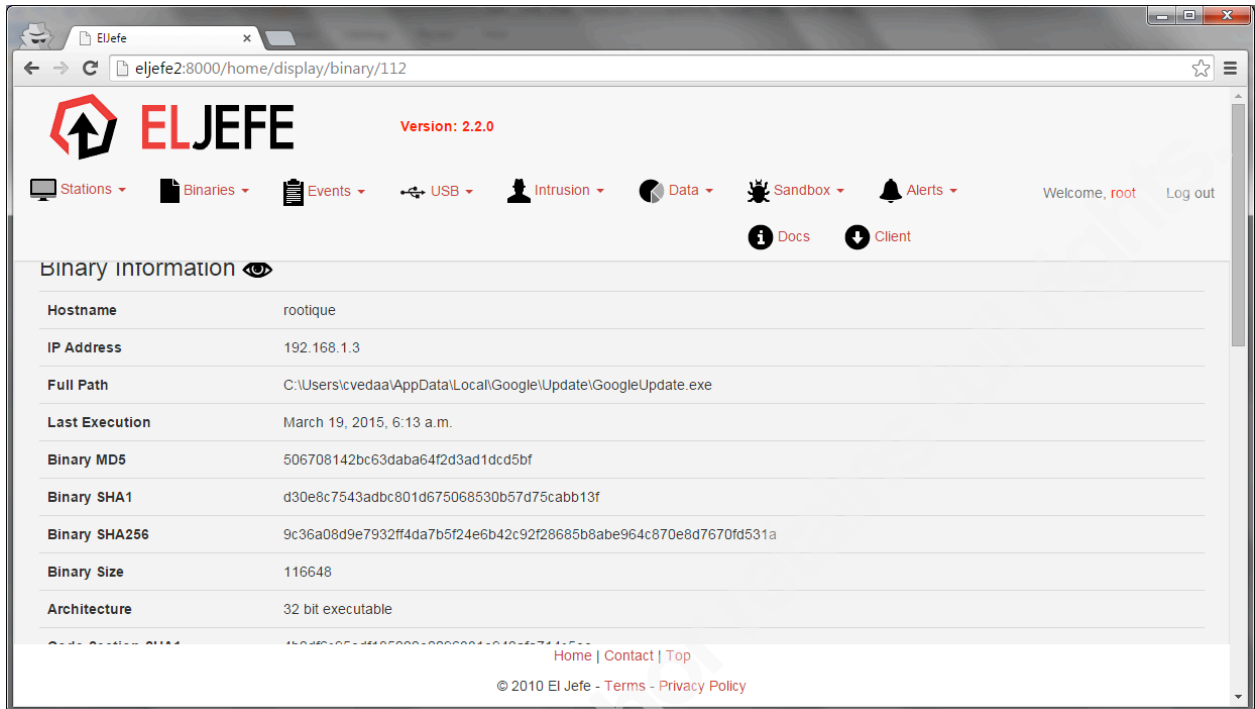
ElJefe ×

eljefe2:8000/home/display/binary/112

ELJEFE

Version: 2.2.0

Stations ▾ Binaries ▾ Events ▾ USB ▾ Intrusion ▾ Data ▾ Sandbox ▾ Alerts ▾

Welcome, root Log out

Docs Client

Binary Information

| | |
|---|---|
| Hostname | rootique |
| IP Address | 192.168.1.3 |
| Full Path | C:\Users\cvedaa\AppData\Local\Google\Update\GoogleUpdate.exe |
| Last Execution | March 19, 2015, 6:13 a.m. |
| Binary MD5 | 506708142bc63daba64f2d3ad1dcd5bf |
| Binary SHA1 | d30e8c7543adbc801d675068530b57d75cabb13f |
| Binary SHA256 | 9c36a08d9e7932ff4da7b5f24e6b42c92f28685b8abe964c870e8d7670fd531a |
| Binary Size | 116648 |
| Architecture | 32 bit executable |
| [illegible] | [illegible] |

Home | Contact | Top

© 2010 El Jefe - Terms - Privacy Policy